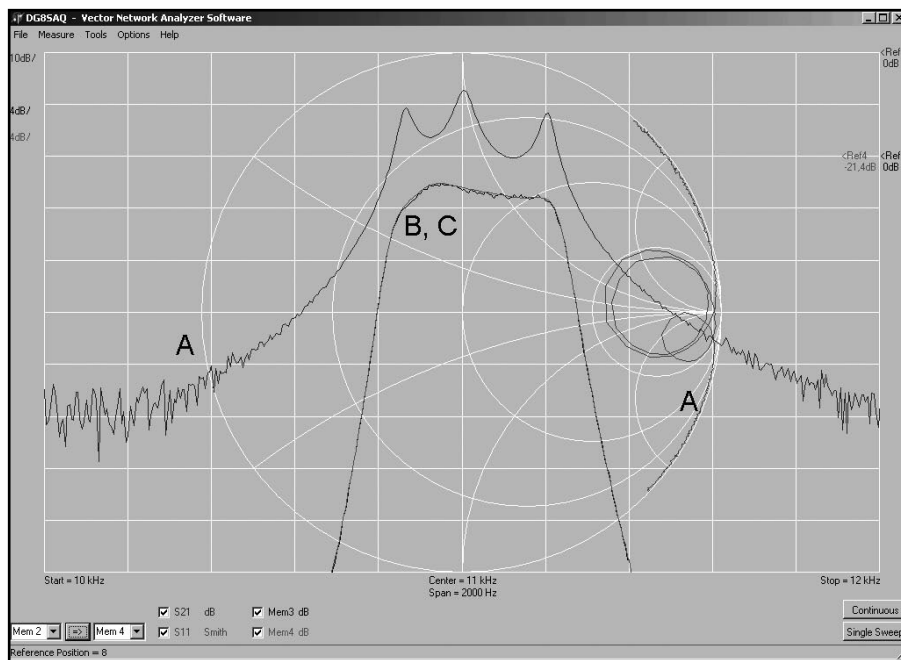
DG8SAQ - Vector Network Analyzer Software
File Measure Tools Options Help

10dB/
4dB/
4dB/

<Ref
0dB

<Ref4 -21,4dB
<Ref 0dB

B, C
A
A

Start = 10 kHz
Center = 11 kHz
Span = 2000 Hz
Stop = 12 kHz

S21 dB
Mem3 dB
S11 Smith
Mem4 dB

Mem 2
=>
Mem 4

Continuous
Single Sweep

Reference Position = 8